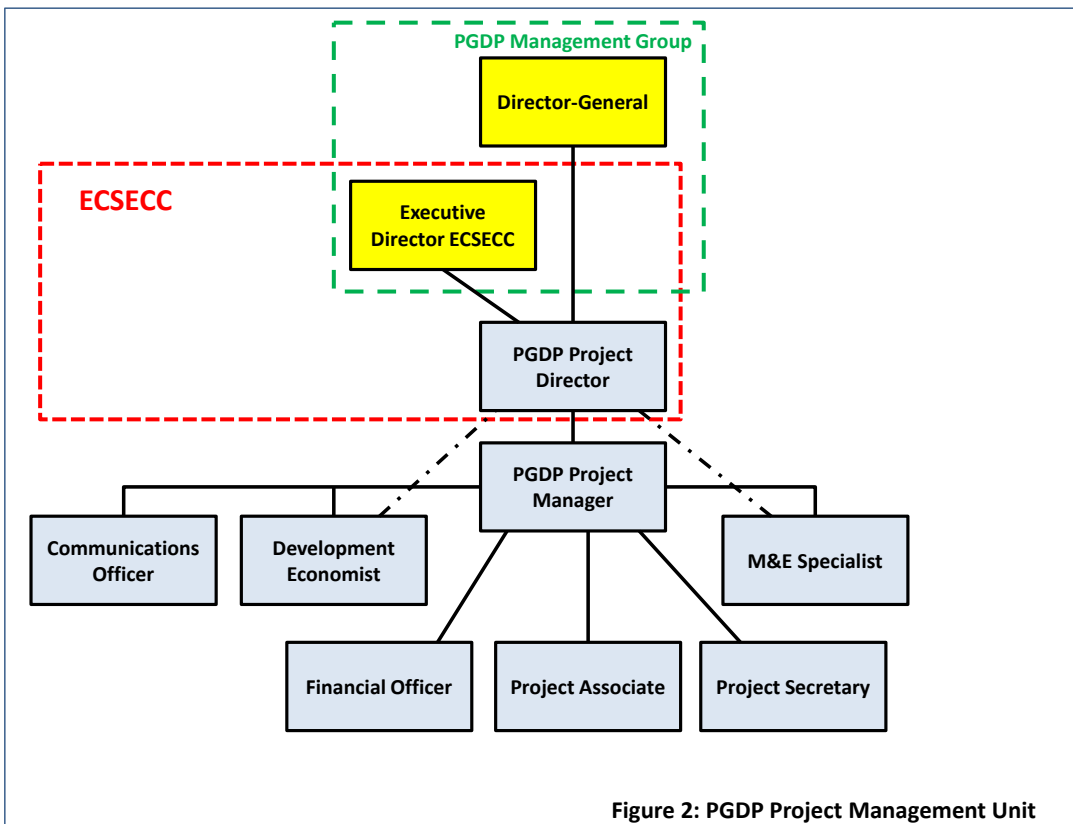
PGDP Management Group

Director-General

ECSECC

Executive Director ECSECC

PGDP Project Director

PGDP Project Manager

Communications Officer

Development Economist

M&E Specialist

Financial Officer

Project Associate

Project Secretary

Figure 2: PGDP Project Management Unit